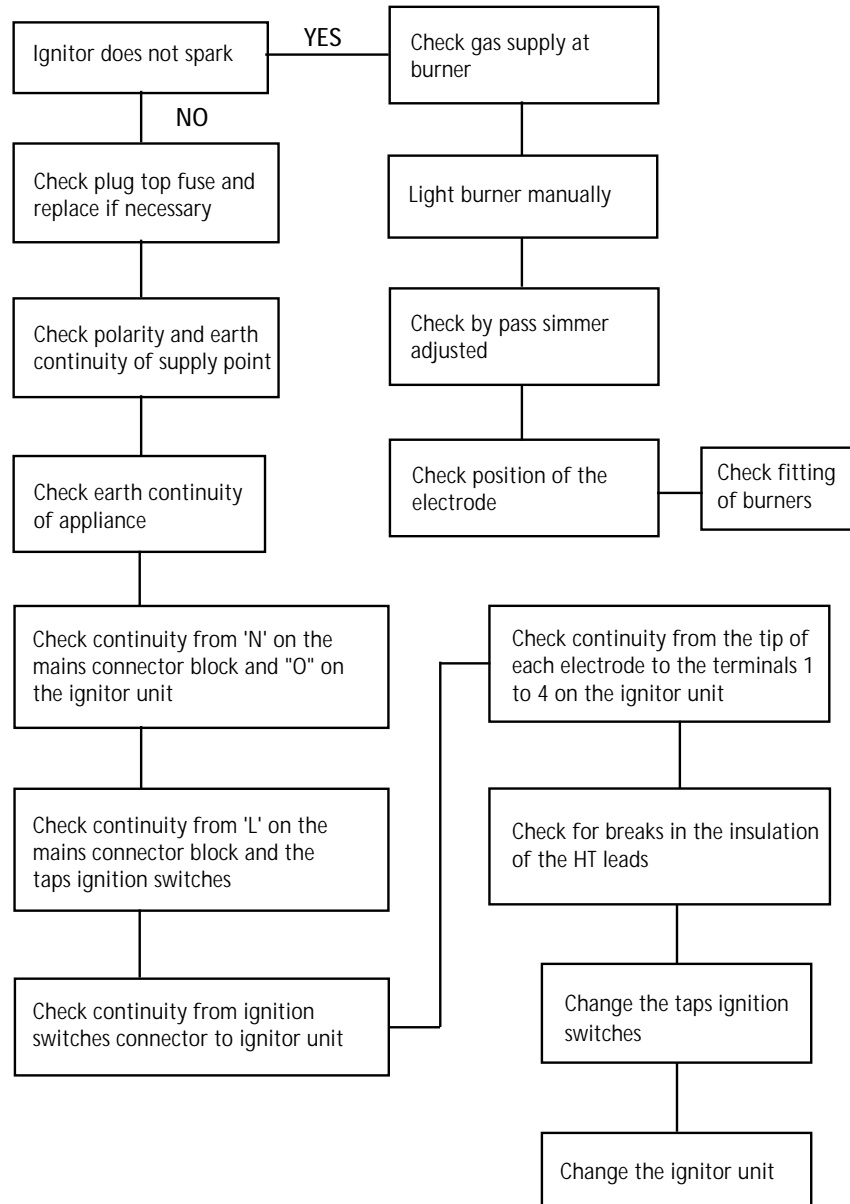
Ignitor does not spark

YES

Check gas supply at burner

NO

Check plug top fuse and replace if necessary

Light burner manually

Check polarity and earth continuity of supply point

Check by pass simmer adjusted

Check position of the electrode

Check fitting of burners

Check earth continuity of appliance

Check continuity from 'N' on the mains connector block and "O" on the ignitor unit

Check continuity from the tip of each electrode to the terminals 1 to 4 on the ignitor unit

Check continuity from 'L' on the mains connector block and the taps ignition switches

Check for breaks in the insulation of the HT leads

Check continuity from ignition switches connector to ignitor unit

Change the taps ignition switches

Change the ignitor unit